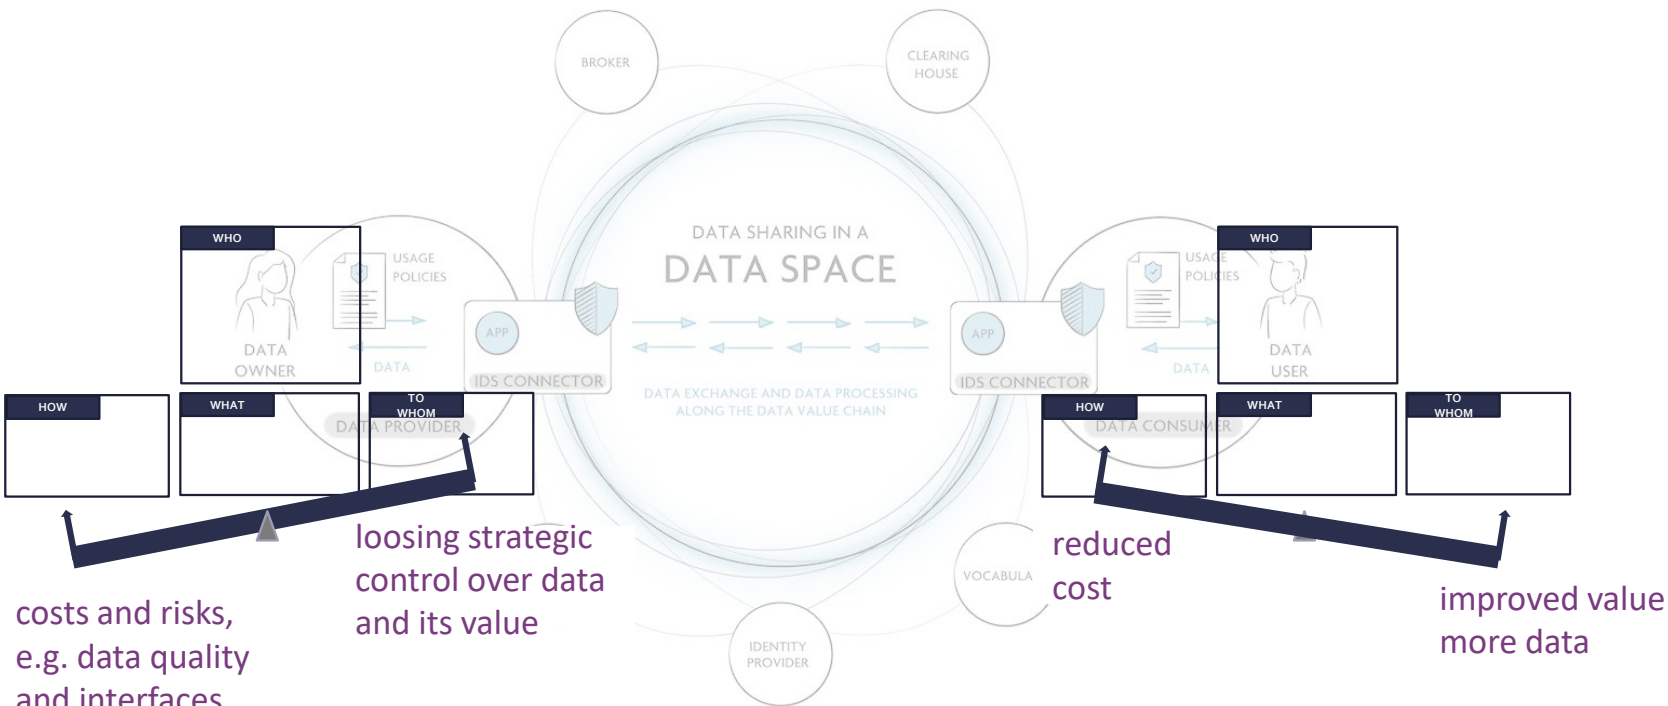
BROKER

CLEARING HOUSE

DATA SHARING IN A
DATA SPACE

WHO

USAGE POLICIES

DATA OWNER

DATA

APP

IDS CONNECTOR

DATA EXCHANGE AND DATA PROCESSING ALONG THE DATA VALUE CHAIN

APP

IDS CONNECTOR

USAGE POLICIES

WHO

DATA

DATA USER

HOW

WHAT

TO WHOM

DATA PROVIDER

HOW

DATA CONSUMER

WHAT

TO WHOM

loosing strategic control over data and its value

reduced cost

VOCABULA

costs and risks, e.g. data quality and interfaces

improved value more data

IDENTITY PROVIDER